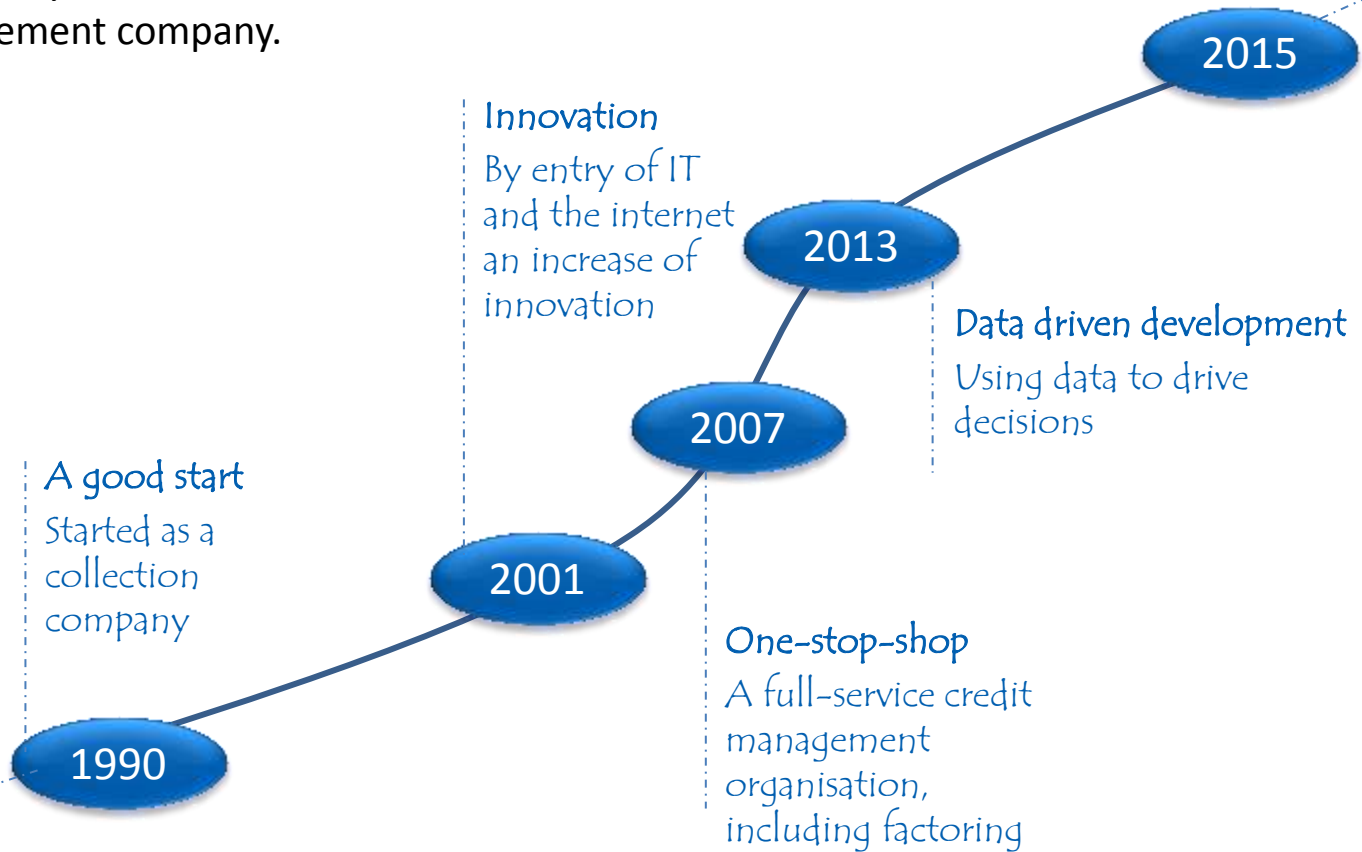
ement company.

2015

Innovation
By entry of IT and the internet an increase of innovation

2013

Data driven development
Using data to drive decisions

2007

A good start
Started as a collection company

2001

One-stop-shop
A full-service credit management organisation, including factoring

1990